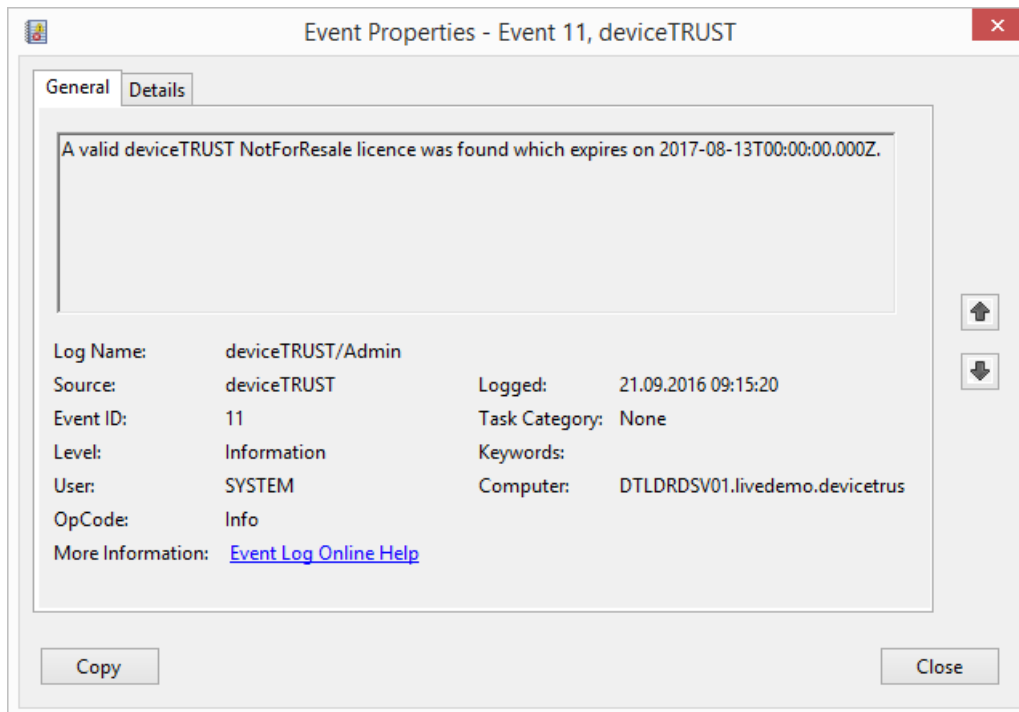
Event Properties - Event 11, deviceTRUST

General | Details

A valid deviceTRUST NotForResale licence was found which expires on 2017-08-13T00:00:00.000Z.

Log Name: deviceTRUST/Admin
Source: deviceTRUST
Logged: 21.09.2016 09:15:20
Event ID: 11
Task Category: None
Level: Information
Keywords:
User: SYSTEM
Computer: DTLDRDSV01.livedemo.devicetrus
OpCode: Info
More Information: Event Log Online Help

Copy

Close